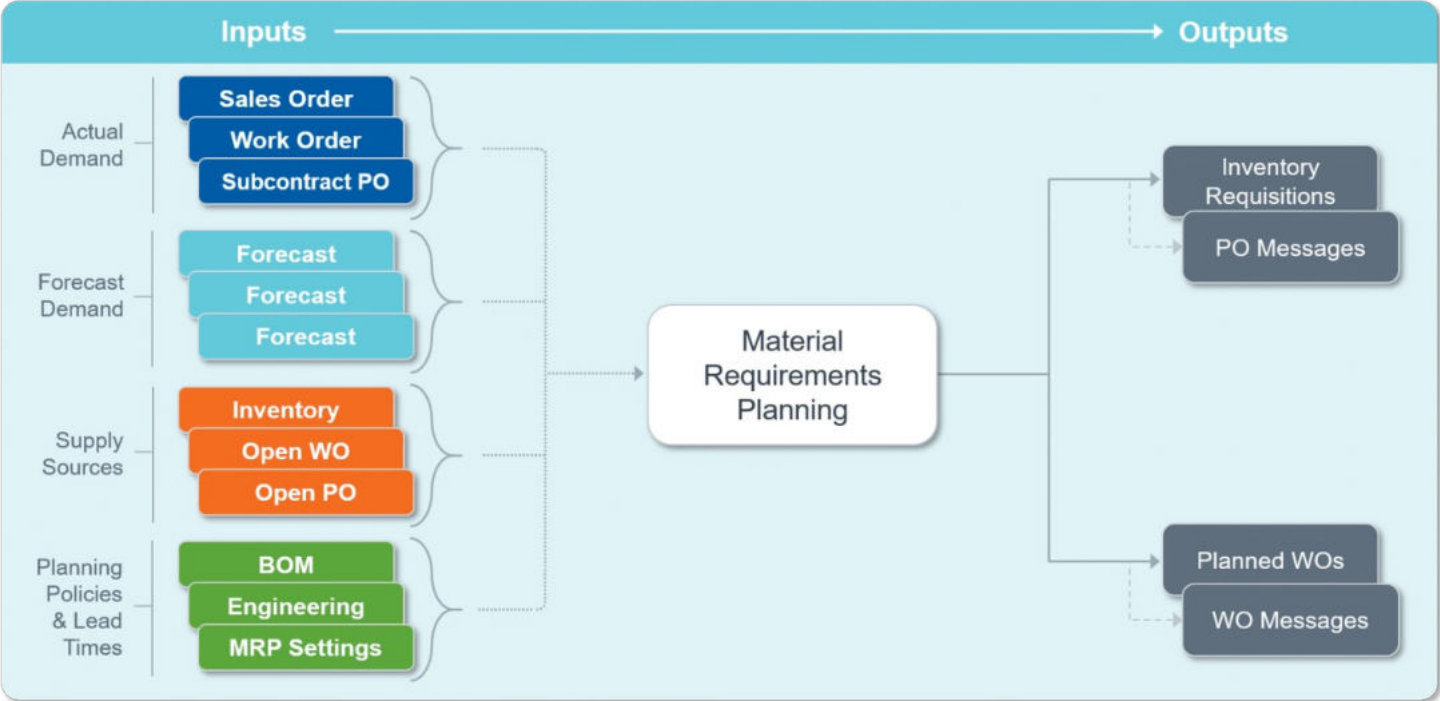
Inputs
Outputs

Actual Demand
Sales Order
Work Order
Subcontract PO

Forecast Demand
Forecast
Forecast
Forecast

Supply Sources
Inventory
Open WO
Open PO

Planning Policies & Lead Times
BOM
Engineering
MRP Settings

Material Requirements Planning

Inventory Requisitions
PO Messages

Planned WOs
WO Messages